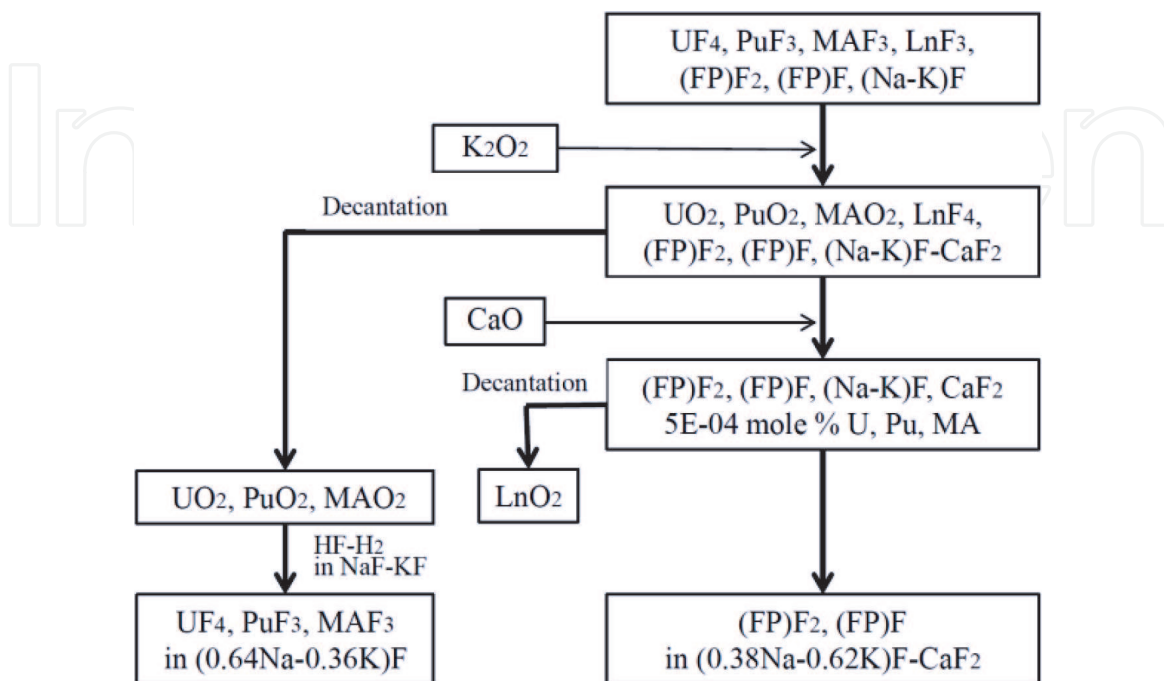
$UF_4$, $PuF_3$, $MAF_3$, $LnF_3$, $(FP)F_2$, $(FP)F$, $(Na\text{-}K)F$

$K_2O_2$

Decantation

$UO_2$, $PuO_2$, $MAO_2$, $LnF_4$, $(FP)F_2$, $(FP)F$, $(Na\text{-}K)F\text{-}CaF_2$

CaO

Decantation

$(FP)F_2$, $(FP)F$, $(Na\text{-}K)F$, $CaF_2$
5E-04 mole % U, Pu, MA

$UO_2$, $PuO_2$, $MAO_2$

$LnO_2$

$HF\text{-}H_2$
in NaF-KF

$UF_4$, $PuF_3$, $MAF_3$
in $(0.64Na\text{-}0.36K)F$

$(FP)F_2$, $(FP)F$
in $(0.38Na\text{-}0.62K)F\text{-}CaF_2$